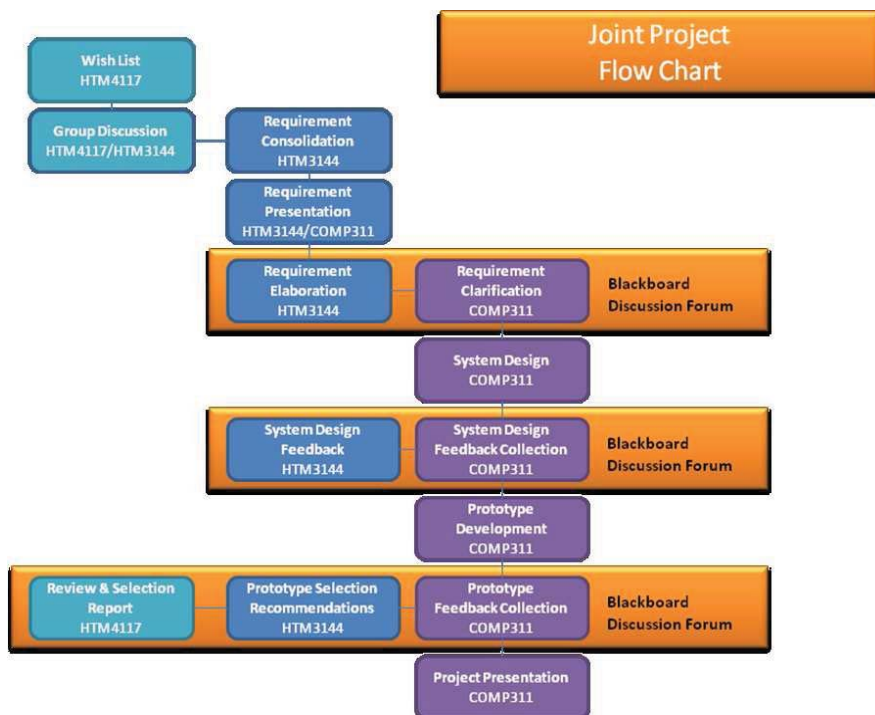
Joint Project
Flow Chart

Wish List
HTM4117

Group Discussion
HTM4117/HTM3144

Requirement
Consolidation
HTM3144

Requirement
Presentation
HTM3144/COMP311

Requirement
Elaboration
HTM3144

Requirement
Clarification
COMP311

Blackboard
Discussion Forum

System Design
COMP311

System Design
Feedback
HTM3144

System Design
Feedback Collection
COMP311

Blackboard
Discussion Forum

Prototype
Development
COMP311

Review & Selection
Report
HTM4117

Prototype Selection
Recommendations
HTM3144

Prototype
Feedback Collection
COMP311

Blackboard
Discussion Forum

Project Presentation
COMP311